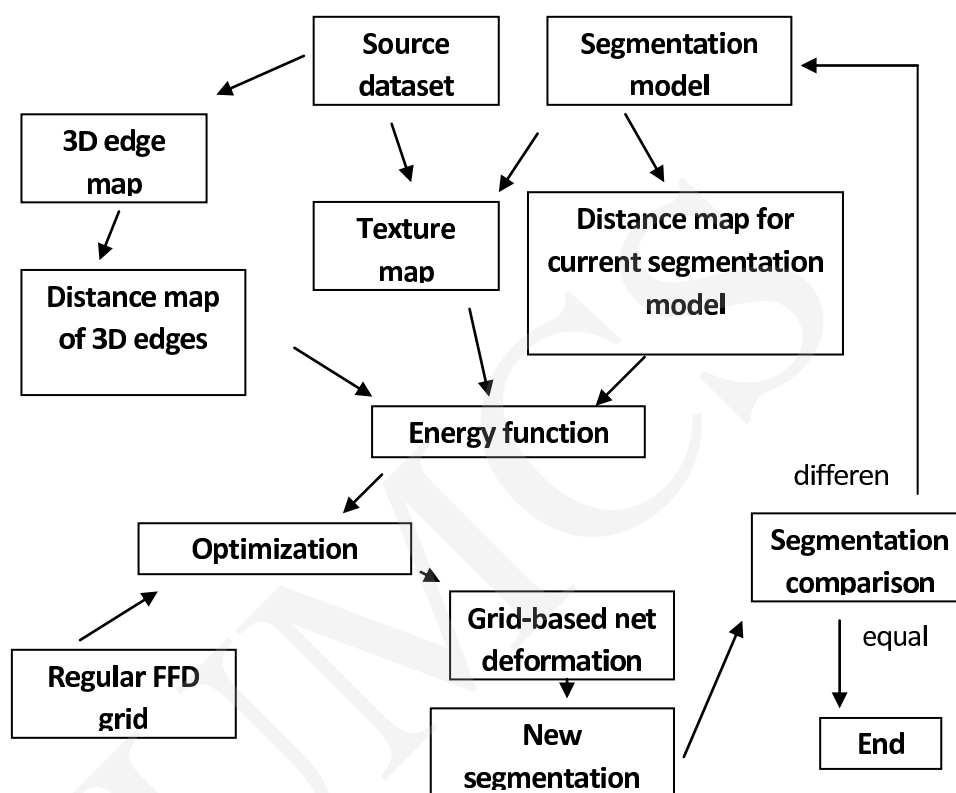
Source dataset

Segmentation model

3D edge map

Texture map

Distance map for current segmentation model

Distance map of 3D edges

Energy function

differen

Optimization

Segmentation comparison

Grid-based net deformation

equal

Regular FFD grid

New segmentation

End